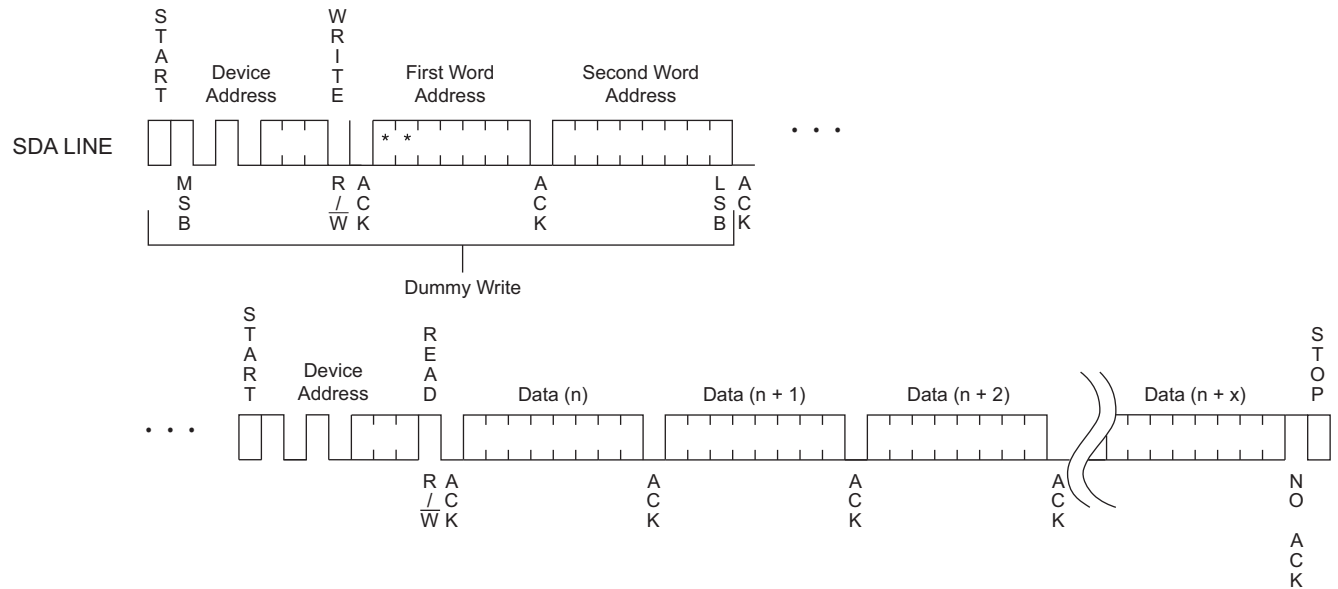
START

Device Address

WRITE

First Word Address

Second Word Address

SDA LINE

* *

• • •

MSB

R/$\overline{W}$

ACK

ACK

LSB

ACK

Dummy Write

• • •

START

Device Address

READ

Data (n)

Data (n + 1)

Data (n + 2)

Data (n + x)

STOP

R/$\overline{W}$

ACK

ACK

ACK

ACK

NO ACK